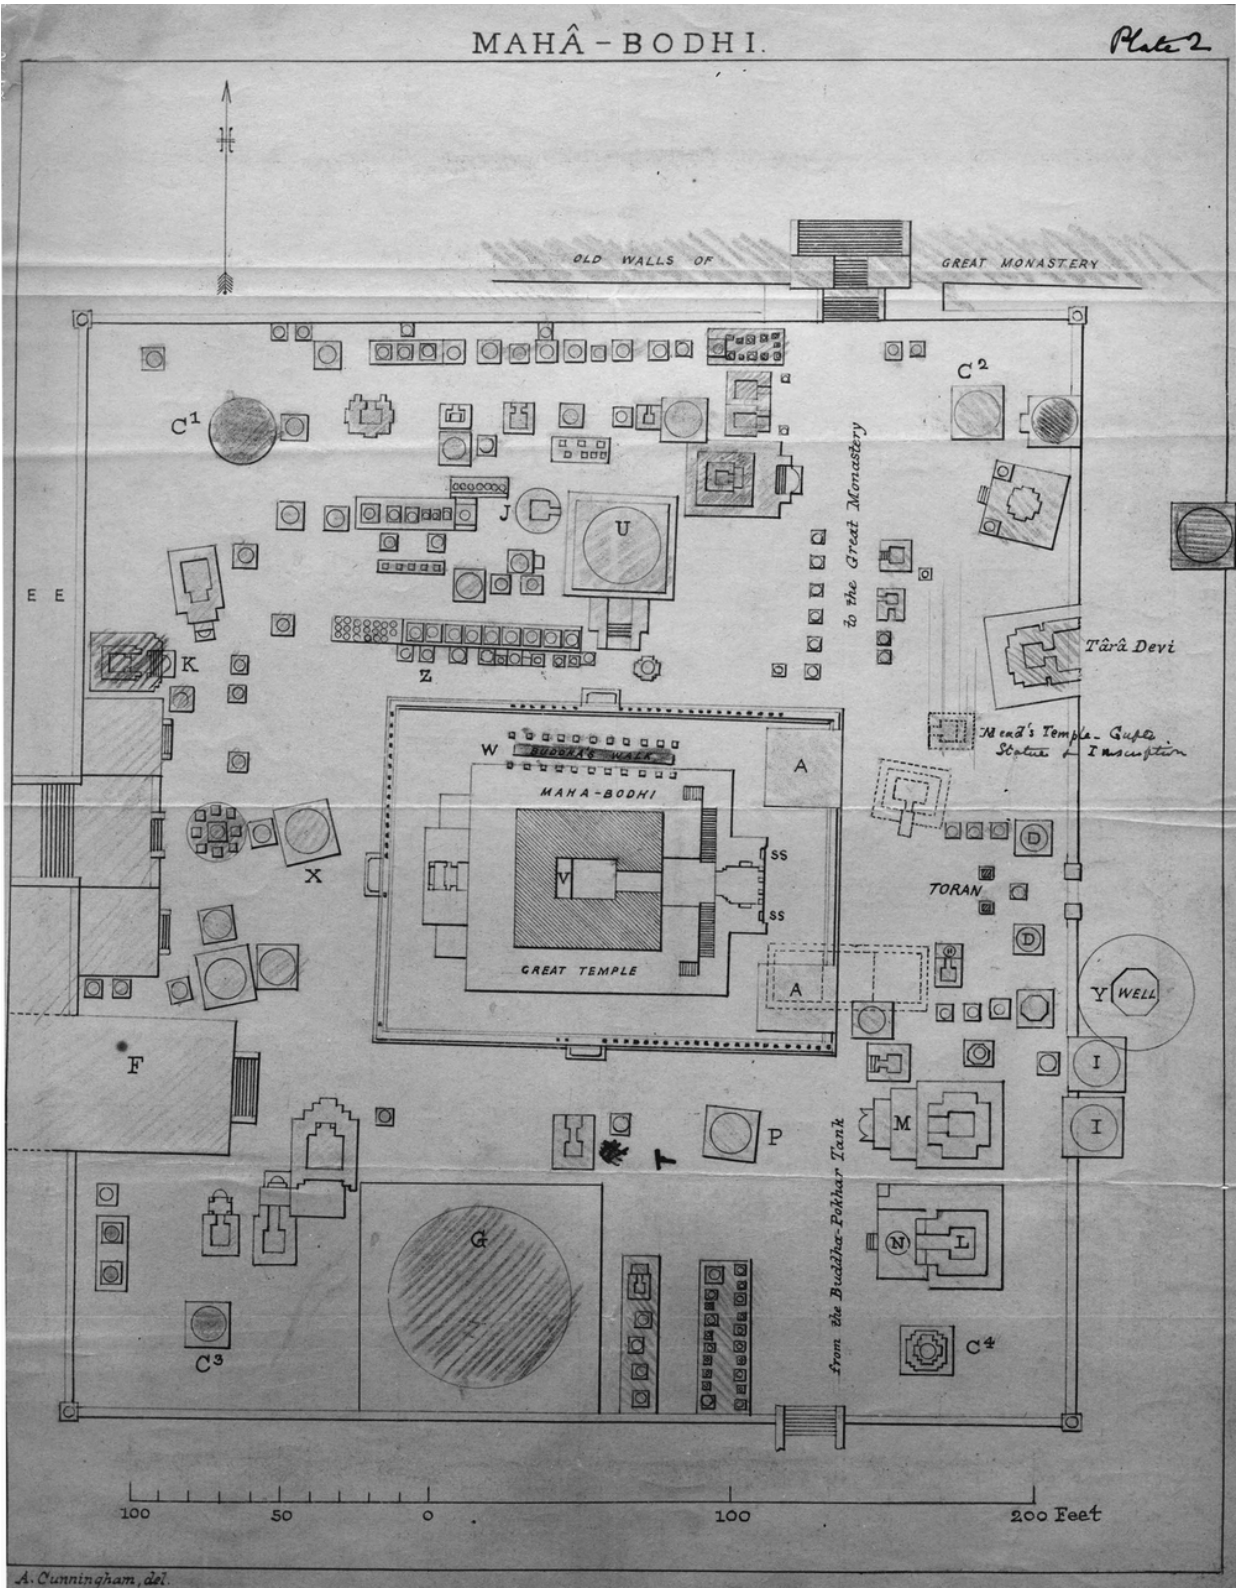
MAHÂ - BODHI.

Plate 2

N

OLD WALLS OF GREAT MONASTERY

$C^2$

$C^1$

J

U

to the Great Monastery

E E

Târâ Devi

K

Z

Mead's Temple - Gupta Statue & Inscription

W

BUDDHA'S WALK

A

MAHA-BODHI

D

X

V

SS

SS

TORAN

D

GREAT TEMPLE

A

Y WELL

F

I

I

M

P

T

from the Buddha-Pokhar Tank

G

N

L

$C^3$

$C^4$

100 50 0 100 200 Feet

A. Cunningham, del.